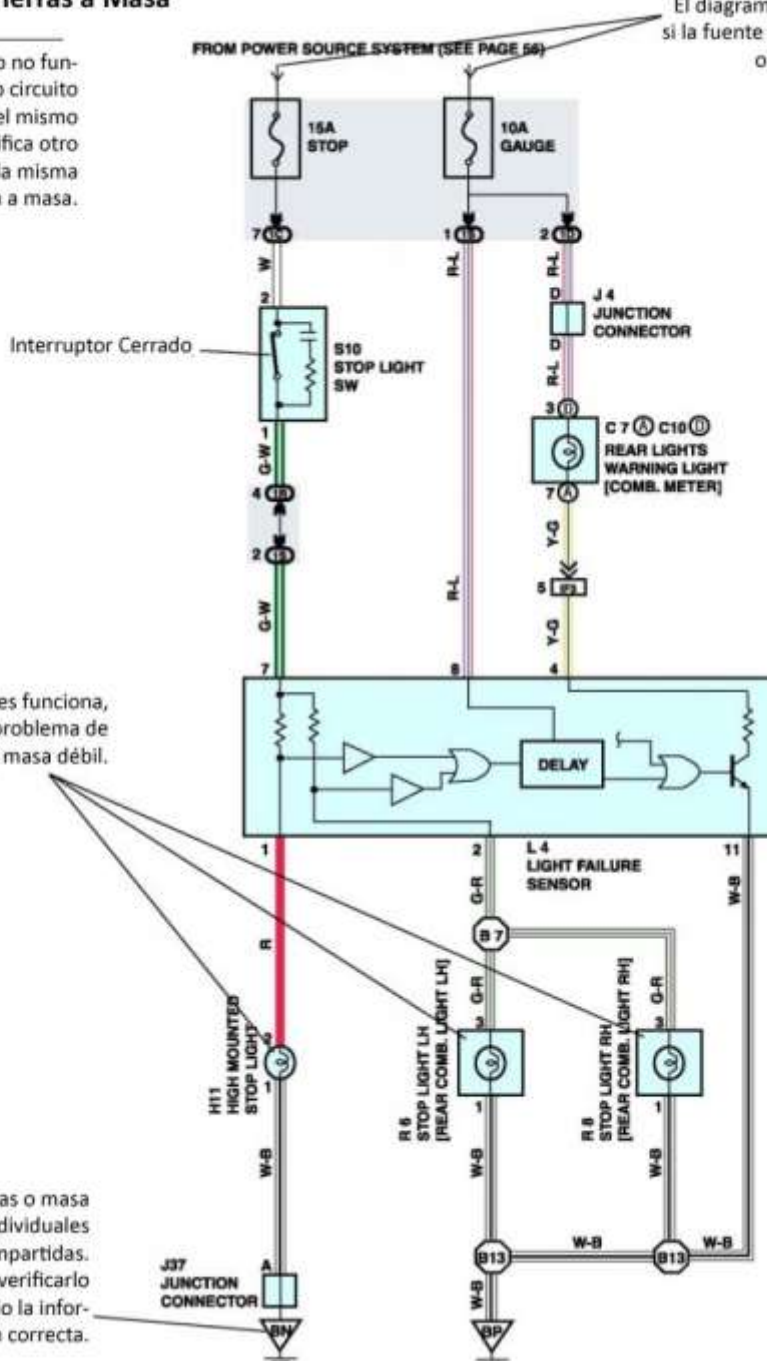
ierras a Masa

o no fun-
o circuito
el mismo
fica otro
a misma
a masa.

El diagram
si la fuente
o

FROM POWER SOURCE SYSTEM (SEE PAGE 56)

15A
STOP

10A
GAUGE

7
1
2

W
R-L
R-L

2
D
J 4
JUNCTION
CONNECTOR
D

Interruptor Cerrado

S10
STOP LIGHT
SW

R-L

3
C 7 Ⓐ C10 Ⓓ
REAR LIGHTS
WARNING LIGHT
[COMB. METER]
7

1
G-W
4
2
G-W

Y-G
5
Y-G
R-L

7
8
4

es funciona,
roblema de
masa débil.

DELAY

1
2
L 4
LIGHT FAILURE
SENSOR
11

R
G-R
W-B

B 7

G-R
G-R

2
HIGH MOUNTED
STOP LIGHT
1
H11

3
STOP LIGHT LH
[REAR COMB. LIGHT LH]
1
R 6

3
STOP LIGHT RH
[REAR COMB. LIGHT RH]
1
R 8

W-B
W-B
W-B

as o masa
dividuales
npartidas.
verificarlo
o la infor-
correcta.

J37
JUNCTION
CONNECTOR
A

B13
W-B
B13
W-B
W-B

BN
BP